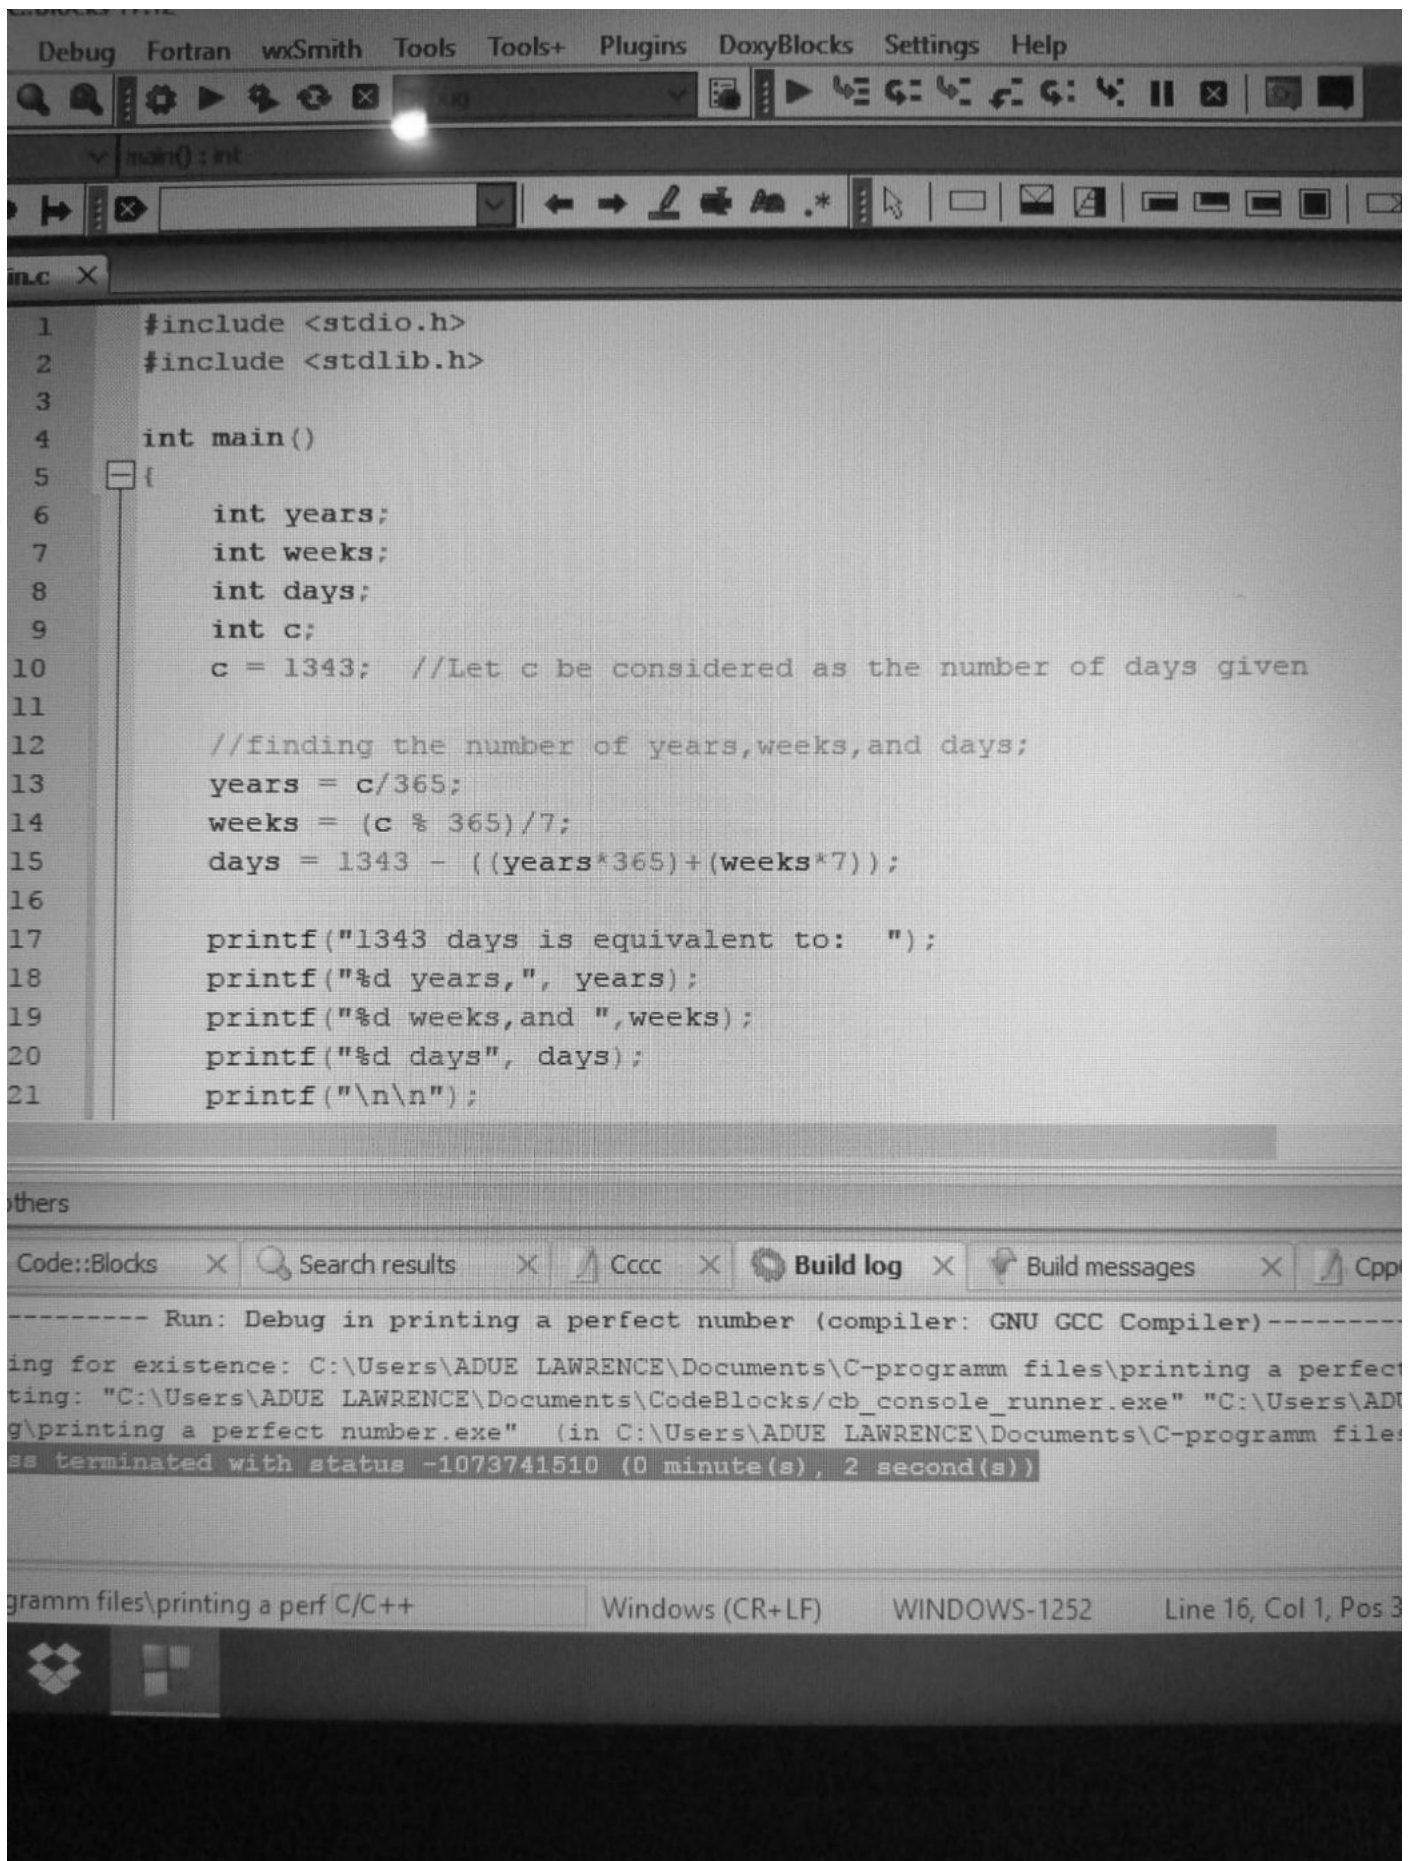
Debug Fortran wxSmith Tools Tools+ Plugins DoxyBlocks Settings Help

main() : int

in.c ×

1 #include <stdio.h>
2 #include <stdlib.h>
3
4 int main()
5 {
6 int years;
7 int weeks;
8 int days;
9 int c;
10 c = 1343; //Let c be considered as the number of days given
11
12 //finding the number of years,weeks,and days;
13 years = c/365;
14 weeks = (c % 365)/7;
15 days = 1343 - ((years*365)+(weeks*7));
16
17 printf("1343 days is equivalent to: ");
18 printf("%d years,", years);
19 printf("%d weeks,and ",weeks);
20 printf("%d days", days);
21 printf("\n\n");

thers

Code::Blocks × Search results × Cccc × Build log × Build messages × Cpp

--------- Run: Debug in printing a perfect number (compiler: GNU GCC Compiler)--------
ing for existence: C:\Users\ADUE LAWRENCE\Documents\C-programm files\printing a perfec
ting: "C:\Users\ADUE LAWRENCE\Documents\CodeBlocks/cb_console_runner.exe" "C:\Users\AD
g\printing a perfect number.exe" (in C:\Users\ADUE LAWRENCE\Documents\C-programm file
ss terminated with status -1073741510 (0 minute(s), 2 second(s))

gramm files\printing a perf C/C++ Windows (CR+LF) WINDOWS-1252 Line 16, Col 1, Pos 3